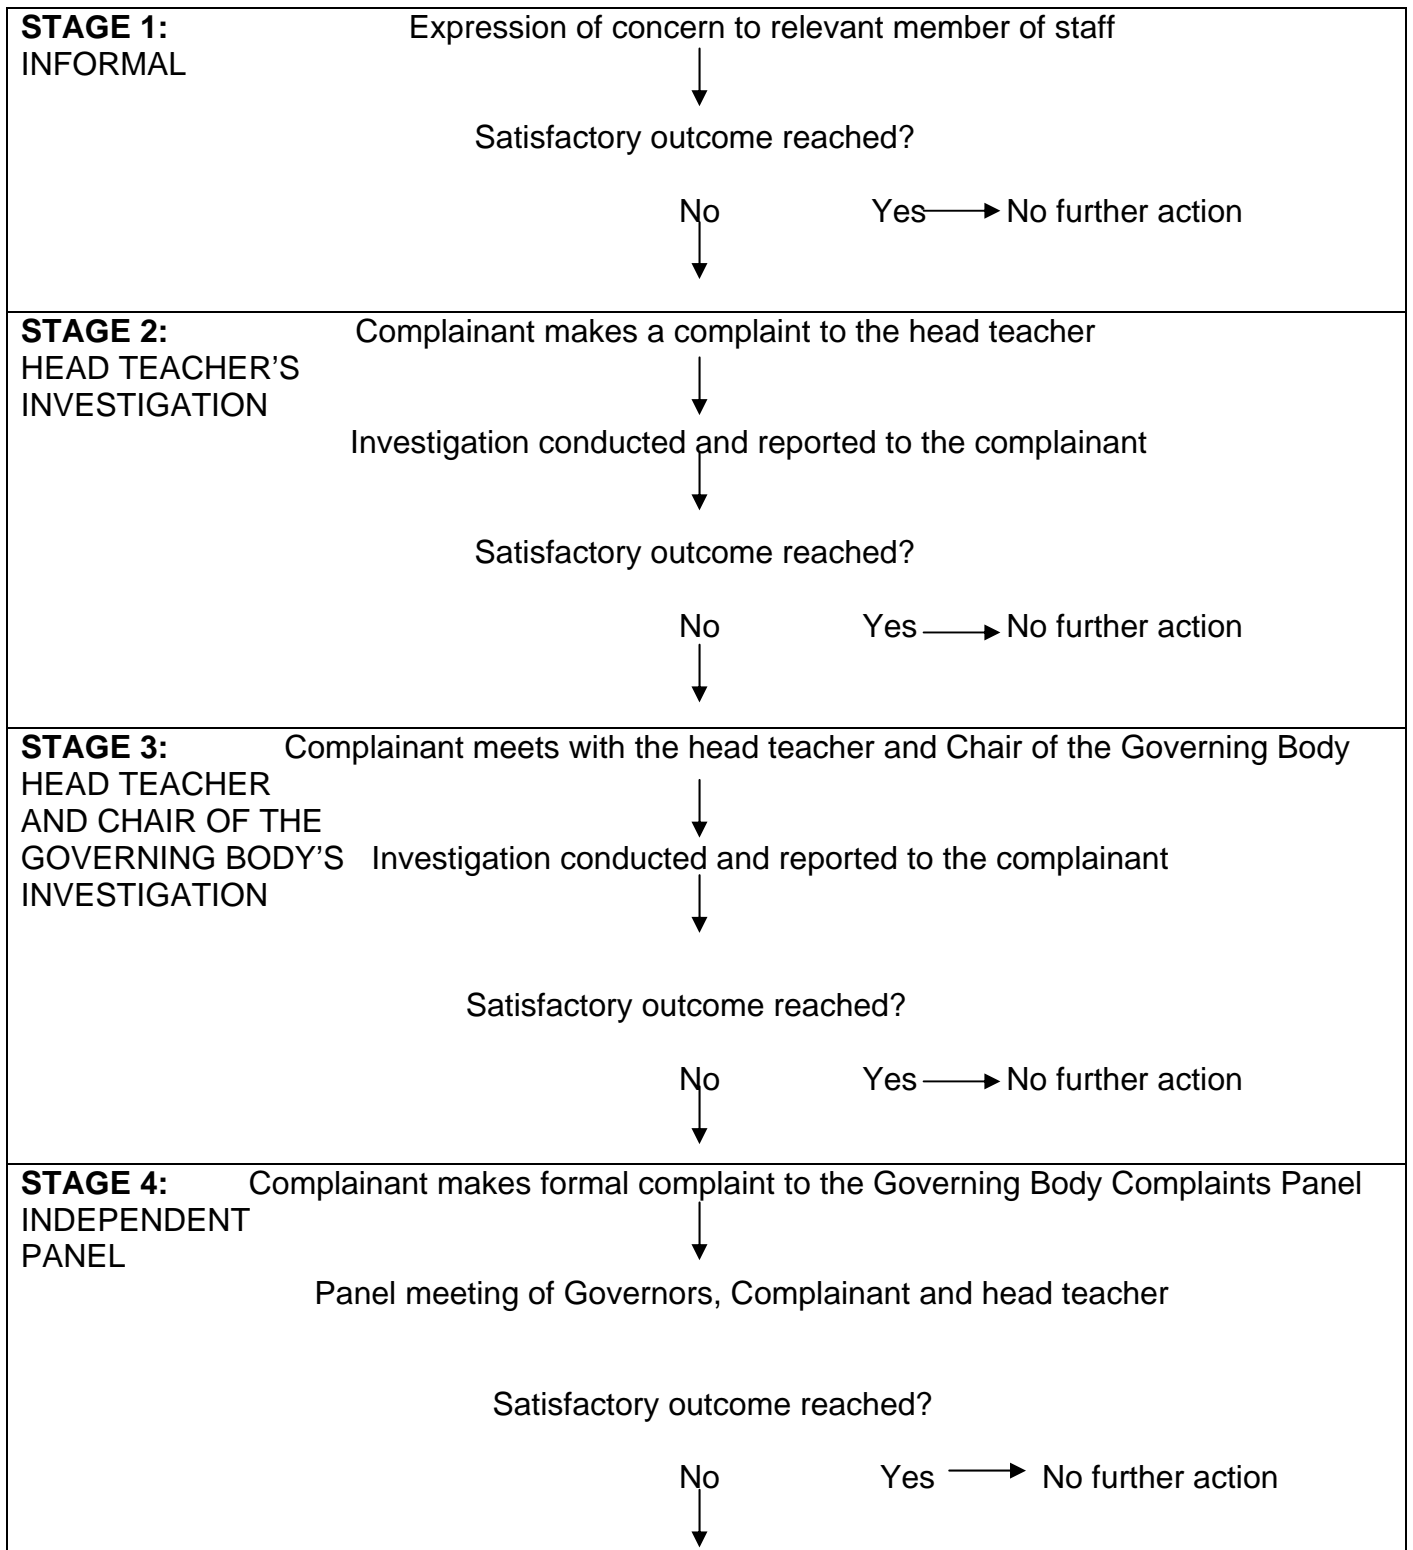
**STAGE 1:** INFORMAL

Expression of concern to relevant member of staff

Satisfactory outcome reached?

No Yes → No further action

**STAGE 2:** HEAD TEACHER'S INVESTIGATION

Complainant makes a complaint to the head teacher

Investigation conducted and reported to the complainant

Satisfactory outcome reached?

No Yes → No further action

**STAGE 3:** HEAD TEACHER AND CHAIR OF THE GOVERNING BODY'S INVESTIGATION

Complainant meets with the head teacher and Chair of the Governing Body

Investigation conducted and reported to the complainant

Satisfactory outcome reached?

No Yes → No further action

**STAGE 4:** INDEPENDENT PANEL

Complainant makes formal complaint to the Governing Body Complaints Panel

Panel meeting of Governors, Complainant and head teacher

Satisfactory outcome reached?

No Yes → No further action